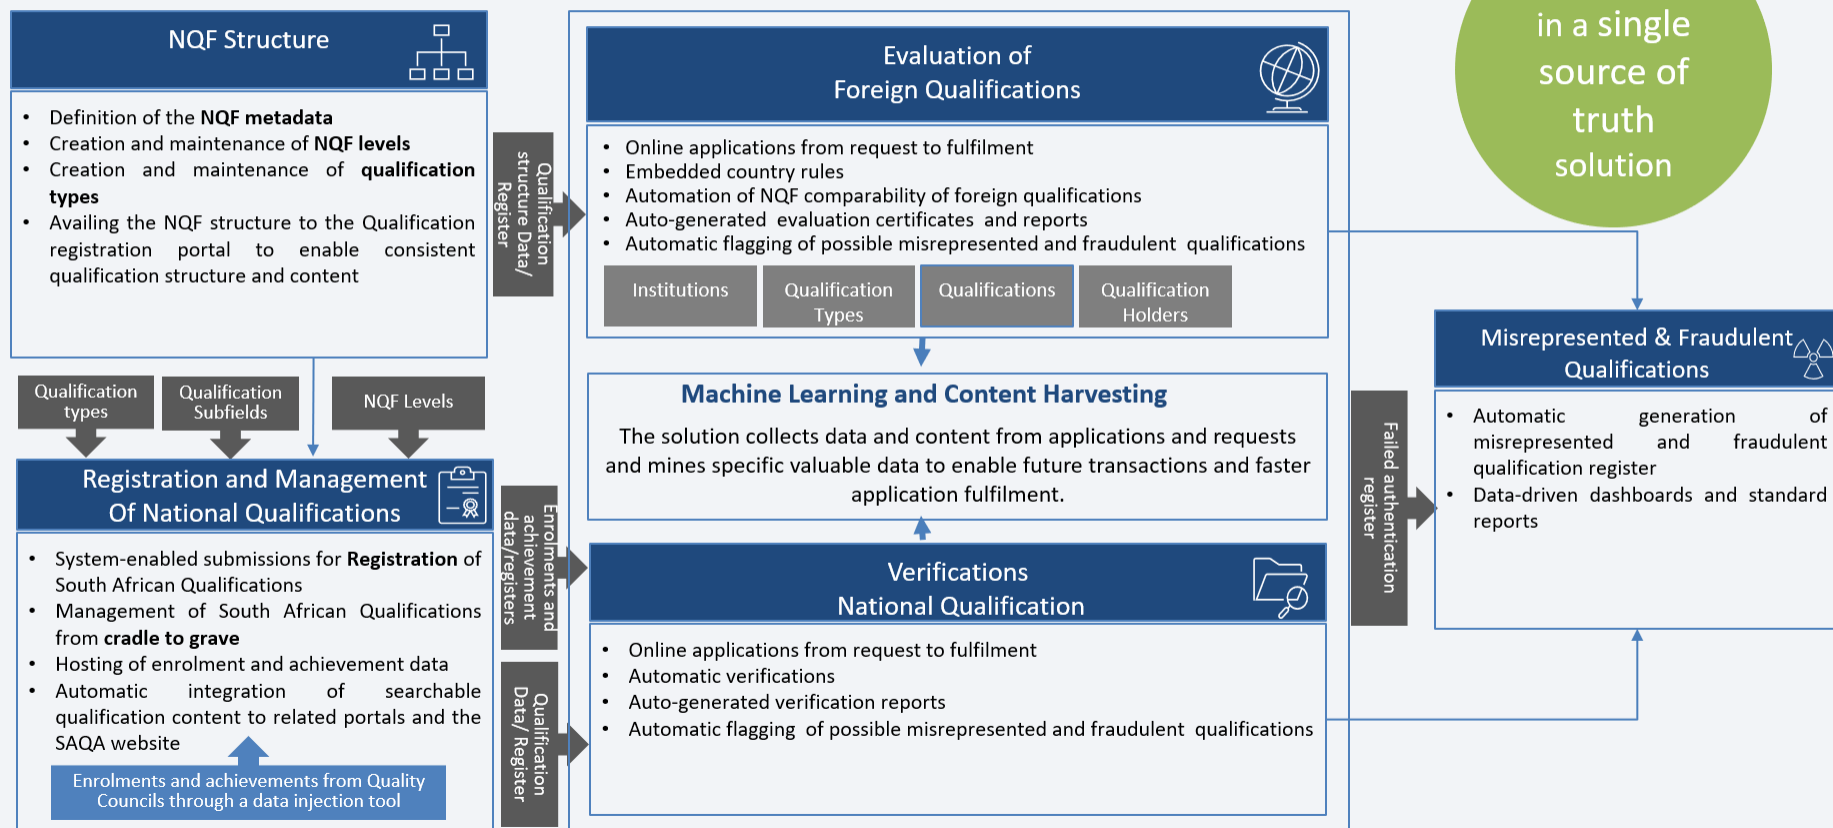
NQF Structure

- Definition of the NQF **metadata**
- Creation and maintenance of **NQF levels**
- Creation and maintenance of **qualification types**
- Availing the NQF structure to the Qualification registration portal to enable consistent qualification structure and content

Qualification types

Qualification Subfields

NQF Levels

Registration and Management Of National Qualifications

- System-enabled submissions for **Registration** of South African Qualifications
- Management of South African Qualifications from **cradle to grave**
- Hosting of enrolment and achievement data
- Automatic integration of searchable qualification content to related portals and the SAQA website

Enrolments and achievements from Quality Councils through a data injection tool

Qualification structure Data/ Register

Enrolments and achievement data/registers

Qualification Data/ Register

Evaluation of Foreign Qualifications

- Online applications from request to fulfilment
- Embedded country rules
- Automation of NQF comparability of foreign qualifications
- Auto-generated evaluation certificates and reports
- Automatic flagging of possible misrepresented and fraudulent qualifications

Institutions

Qualification Types

Qualifications

Qualification Holders

Machine Learning and Content Harvesting

The solution collects data and content from applications and requests and mines specific valuable data to enable future transactions and faster application fulfilment.

Verifications National Qualification

- Online applications from request to fulfilment
- Automatic verifications
- Auto-generated verification reports
- Automatic flagging of possible misrepresented and fraudulent qualifications

in a single source of truth solution

Failed authentication register

Misrepresented & Fraudulent Qualifications

- Automatic generation of misrepresented and fraudulent qualification register
- Data-driven dashboards and standard reports